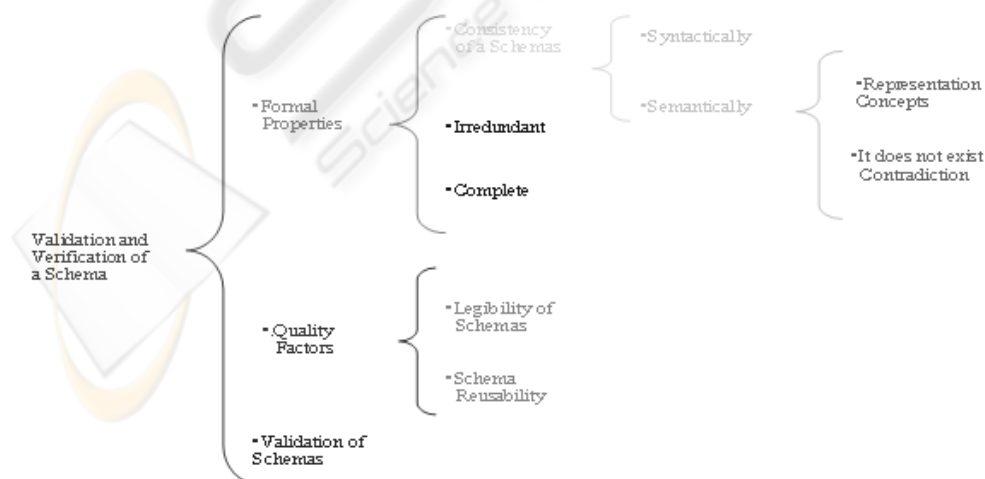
Validation and Verification of a Schema

▪Formal Properties

▪Consistency of a Schemas

▪Syntactically

▪Semantically

▪Representation Concepts

▪It does not exist Contradiction

▪Irredundant

▪Complete

▪Quality Factors

▪Legibility of Schemas

▪Schema Reusability

▪Validation of Schemas